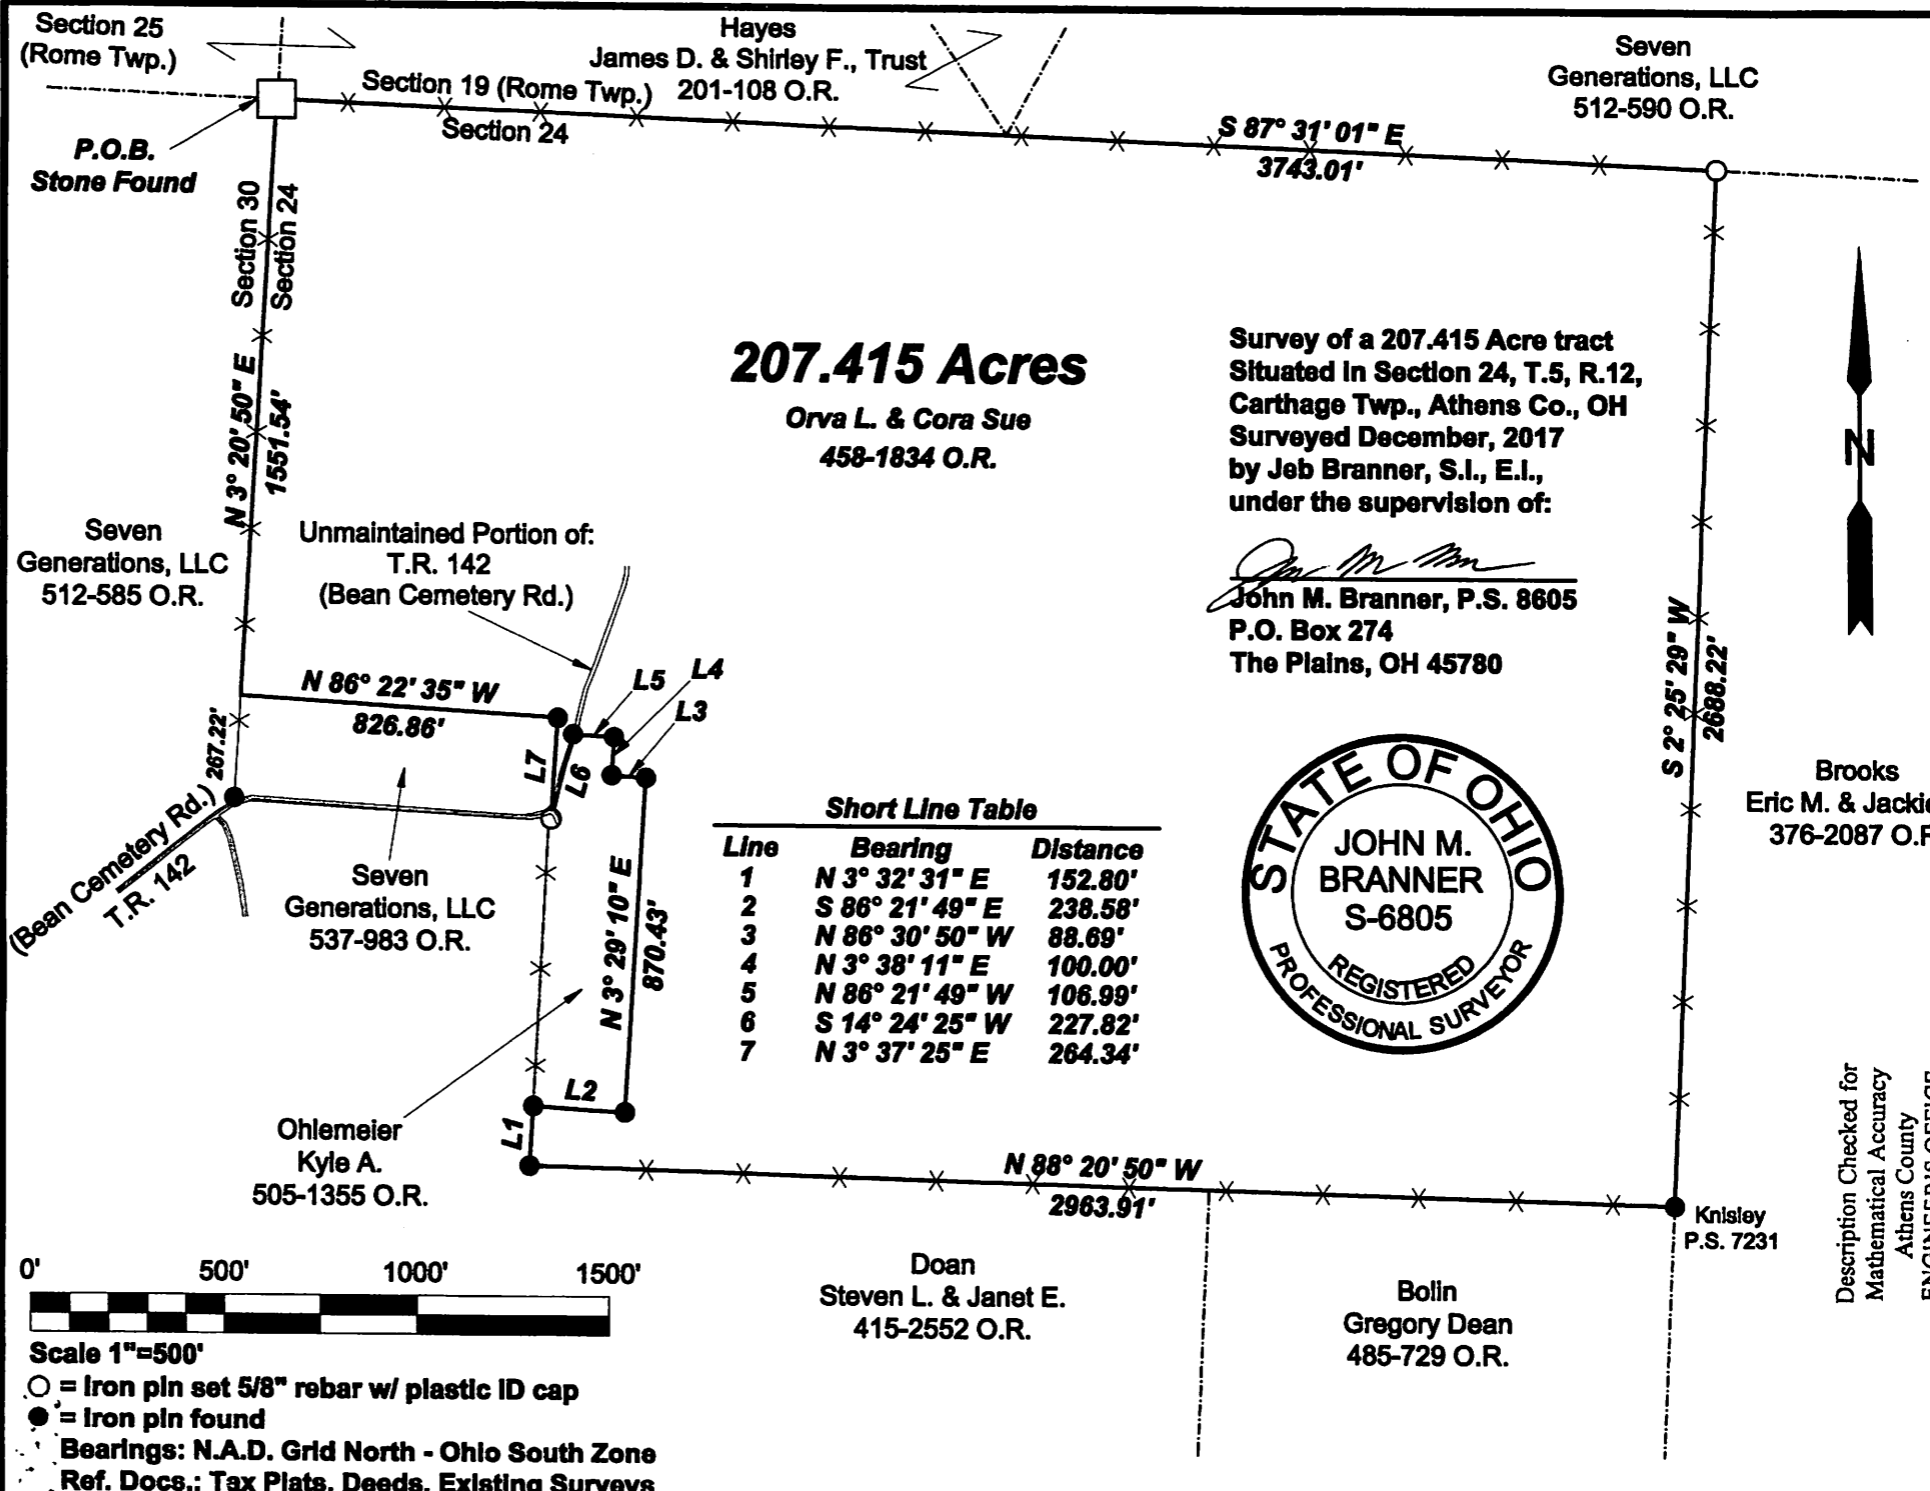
Section 25 (Rome Twp.)

Hayes
James D. & Shirley F., Trust
201-108 O.R.

Seven Generations, LLC
512-590 O.R.

Section 19 (Rome Twp.)
Section 24

P.O.B.
Stone Found

S 87° 31' 01" E
3743.01'

Section 30
Section 24

N 3° 20' 50" E
1551.54'

207.415 Acres
Orva L. & Cora Sue
458-1834 O.R.

Survey of a 207.415 Acre tract
Situated in Section 24, T.5, R.12,
Carthage Twp., Athens Co., OH
Surveyed December, 2017
by Jeb Branner, S.I., E.I.,
under the supervision of:

John M. Branner, P.S. 8605
P.O. Box 274
The Plains, OH 45780

N

Seven Generations, LLC
512-585 O.R.

Unmaintained Portion of:
T.R. 142
(Bean Cemetery Rd.)

N 86° 22' 35" W
826.86'

L5 L4 L3 L7 L6

267.22'

(Bean Cemetery Rd.)
T.R. 142

Seven Generations, LLC
537-983 O.R.

S 2° 25' 29" W
2688.22'

Brooks
Eric M. & Jackie
376-2087 O.R.

STATE OF OHIO
JOHN M. BRANNER
S-6805
REGISTERED
PROFESSIONAL SURVEYOR

Short Line Table

| Line | Bearing | Distance |
|---|---|---|
| 1 | N 3° 32' 31" E | 152.80' |
| 2 | S 86° 21' 49" E | 238.58' |
| 3 | N 86° 30' 50" W | 88.69' |
| 4 | N 3° 38' 11" E | 100.00' |
| 5 | N 86° 21' 49" W | 106.99' |
| 6 | S 14° 24' 25" W | 227.82' |
| 7 | N 3° 37' 25" E | 264.34' |

N 3° 29' 10" E
870.43'

L2
L1

Ohlemeier
Kyle A.
505-1355 O.R.

N 88° 20' 50" W
2963.91'

Knisley
P.S. 7231

Description Checked for
Mathematical Accuracy
Athens County
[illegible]

0' 500' 1000' 1500'
Scale 1"=500'
○ = Iron pin set 5/8" rebar w/ plastic ID cap
● = Iron pin found
Bearings: N.A.D. Grid North - Ohio South Zone
Ref. Docs.: Tax Plats, Deeds, Existing Surveys

Doan
Steven L. & Janet E.
415-2552 O.R.

Bolin
Gregory Dean
485-729 O.R.